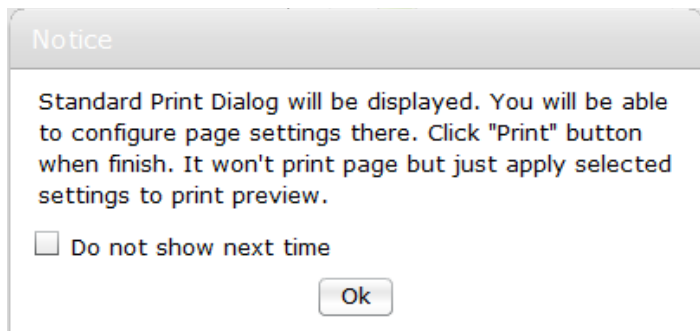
Notice

Standard Print Dialog will be displayed. You will be able to configure page settings there. Click "Print" button when finish. It won't print page but just apply selected settings to print preview.

Do not show next time

Ok